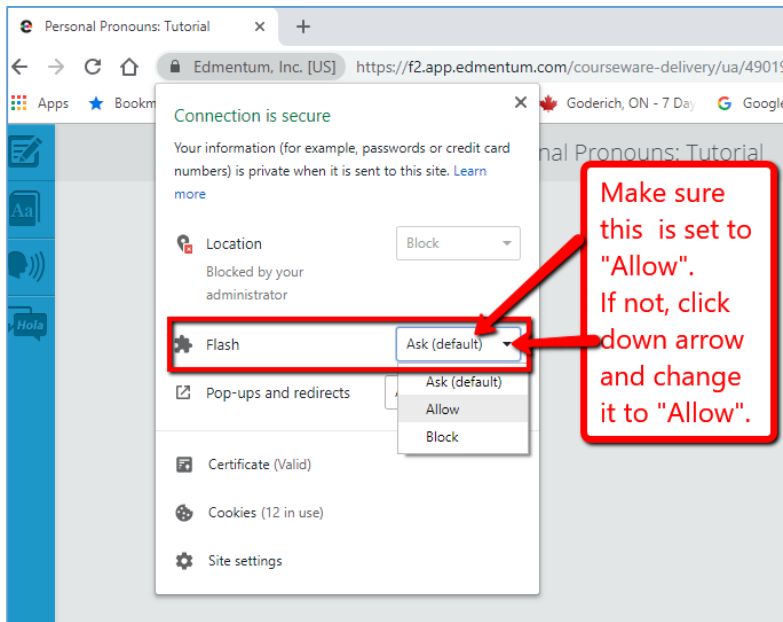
Personal Pronouns: Tutorial ×
+

Edmentum, Inc. [US] https://f2.app.edmentum.com/courseware-delivery/ua/4901

Apps Bookm Goderich, ON - 7 Day Google

nal Pronouns: Tutorial

Hola

Connection is secure
×

Your information (for example, passwords or credit card numbers) is private when it is sent to this site. Learn more

Location
Blocked by your administrator
Block

Flash
Ask (default)

Pop-ups and redirects

Ask (default)
Allow
Block

Certificate (Valid)

Cookies (12 in use)

Site settings

Make sure this is set to "Allow". If not, click down arrow and change it to "Allow".